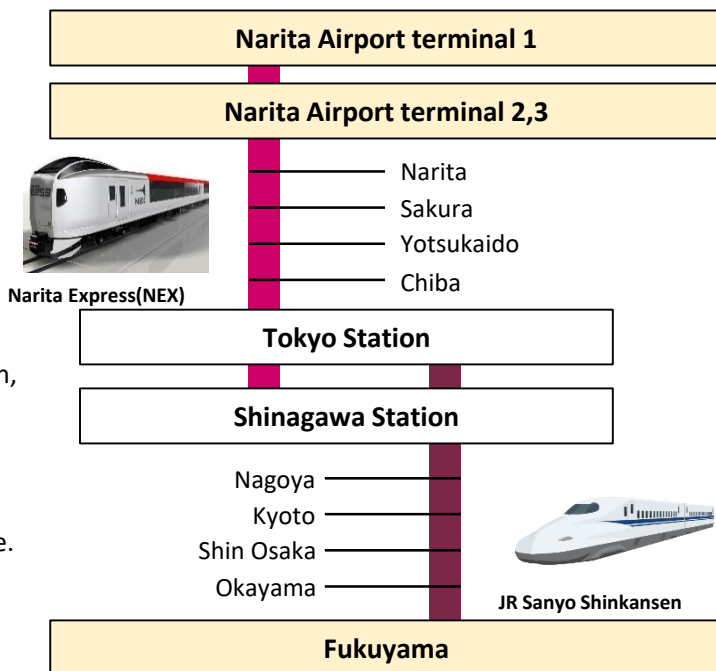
Narita Airport terminal 1

Narita Airport terminal 2,3

Narita
Sakura
Yotsukaido
Chiba

Narita Express(NEX)

Tokyo Station

n,

Shinagawa Station

Nagoya
Kyoto
Shin Osaka
Okayama

e.

JR Sanyo Shinkansen

Fukuyama